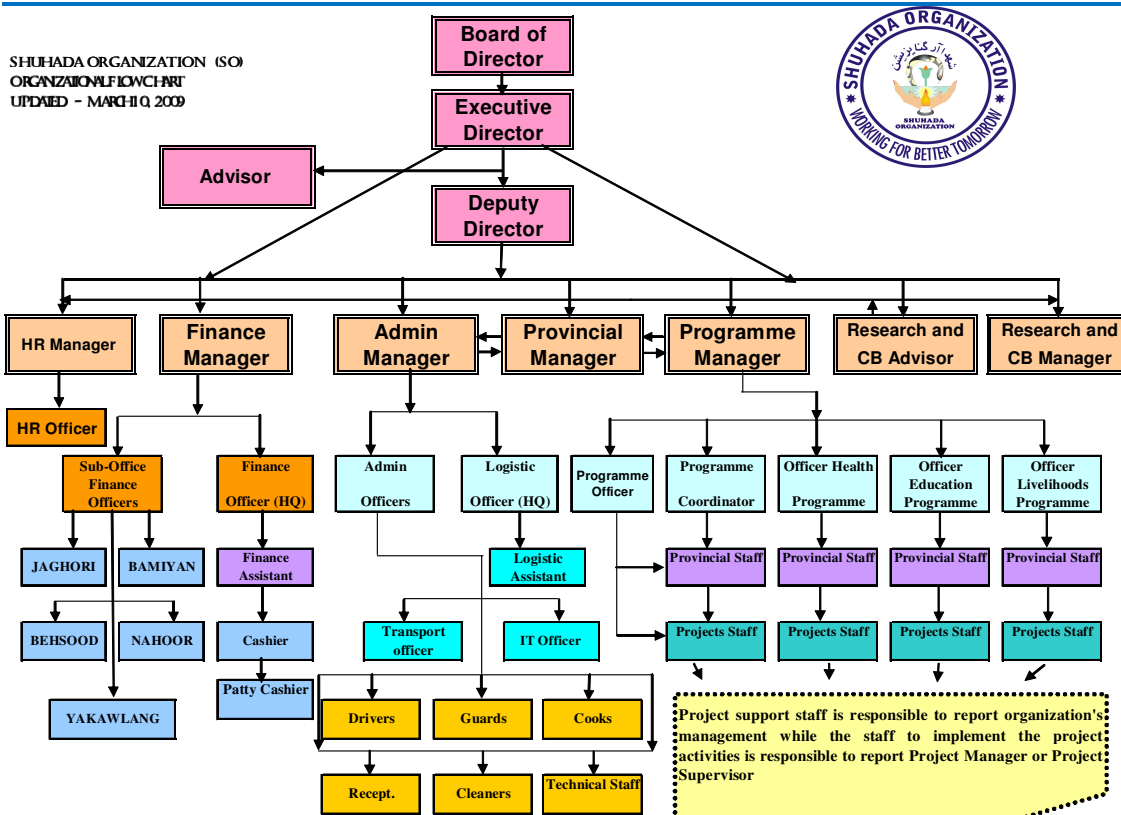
SHUHADA ORGANIZATION (SO)
ORGANIZATIONAL FLOWCHART
UPDATED - MARCH 10, 2009

Board of Director

Executive Director

Advisor

Deputy Director

SHUHADA ORGANIZATION
WORKING FOR BETTER TOMORROW
SHUHADA ORGANIZATION

HR Manager

Finance Manager

Admin Manager

Provincial Manager

Programme Manager

Research and CB Advisor

Research and CB Manager

HR Officer

Sub-Office Finance Officers

Finance Officer (HQ)

Admin Officers

Logistic Officer (HQ)

Programme Officer

Programme Coordinator

Officer Health Programme

Officer Education Programme

Officer Livelihoods Programme

JAGHORI

BAMIYAN

Finance Assistant

Logistic Assistant

Provincial Staff

Provincial Staff

Provincial Staff

Provincial Staff

BEHSOOD

NAHOOR

Cashier

Transport officer

IT Officer

Projects Staff

Projects Staff

Projects Staff

Projects Staff

Patty Cashier

YAKAWLANG

Drivers

Guards

Cooks

Project support staff is responsible to report organization's management while the staff to implement the project activities is responsible to report Project Manager or Project Supervisor

Recept.

Cleaners

Technical Staff